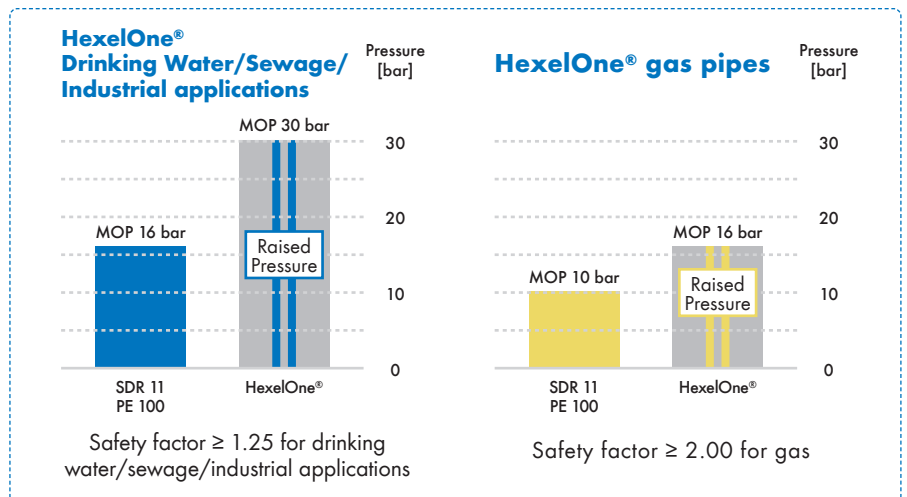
HexelOne®
Drinking Water/Sewage/
Industrial applications

Pressure
[bar]

MOP 30 bar

MOP 16 bar

Raised Pressure

30
20
10
0

SDR 11
PE 100

HexelOne®

Safety factor ≥ 1.25 for drinking water/sewage/industrial applications

HexelOne® gas pipes

Pressure
[bar]

MOP 16 bar

MOP 10 bar

Raised Pressure

30
20
10
0

SDR 11
PE 100

HexelOne®

Safety factor ≥ 2.00 for gas